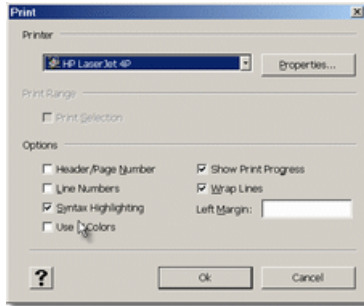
Print

Printer

HP LaserJet 4P

Properties...

Print Range

Print Selection

Options

Header/Page Number

Show Print Progress

Line Numbers

Wrap Lines

Syntax Highlighting

Left Margin:

Use Colors

?

Ok

Cancel